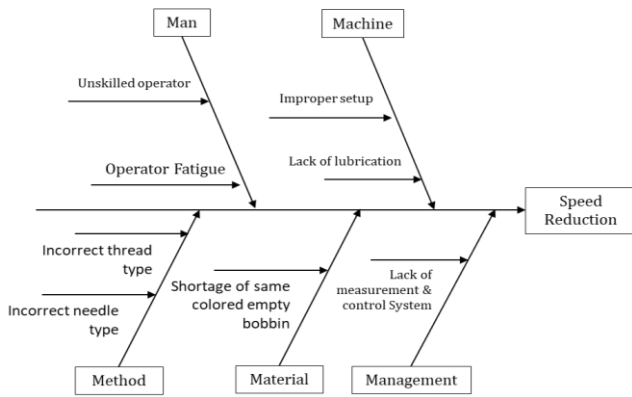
Man

Machine

Unskilled operator

Improper setup

Operator Fatigue

Lack of lubrication

Speed Reduction

Incorrect thread type

Incorrect needle type

Shortage of same colored empty bobbin

Lack of measurement & control System

Method

Material

Management